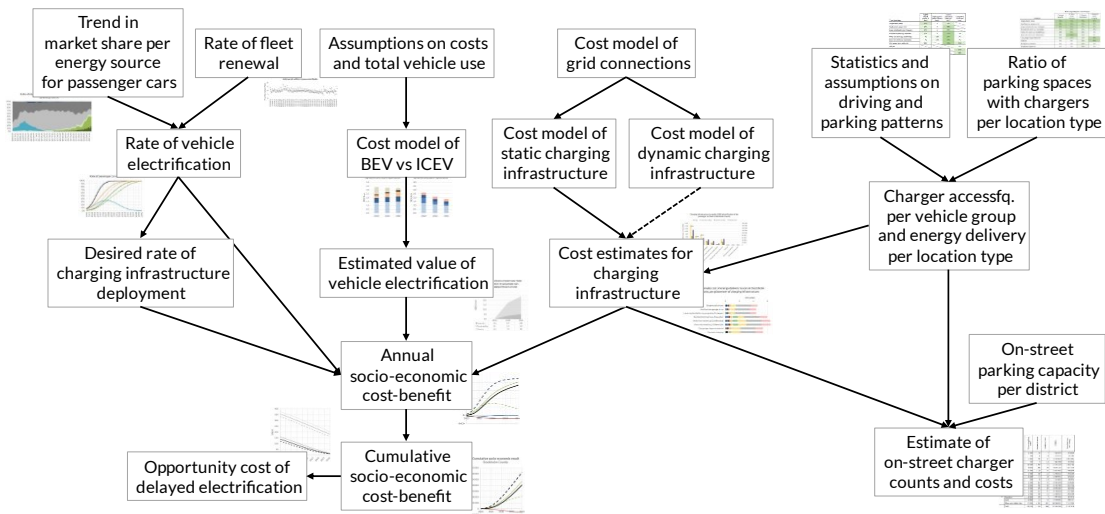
Trend in market share per energy source for passenger cars

Rate of fleet renewal

Assumptions on costs and total vehicle use

Cost model of grid connections

Statistics and assumptions on driving and parking patterns

Ratio of parking spaces with chargers per location type

Rate of vehicle electrification

Cost model of BEV vs ICEV

Cost model of static charging infrastructure

Cost model of dynamic charging infrastructure

Charger accessfq. per vehicle group and energy delivery per location type

Desired rate of charging infrastructure deployment

Estimated value of vehicle electrification

Cost estimates for charging infrastructure

Annual socio-economic cost-benefit

On-street parking capacity per district

Cumulative socio-economic cost-benefit

Opportunity cost of delayed electrification

Estimate of on-street charger counts and costs